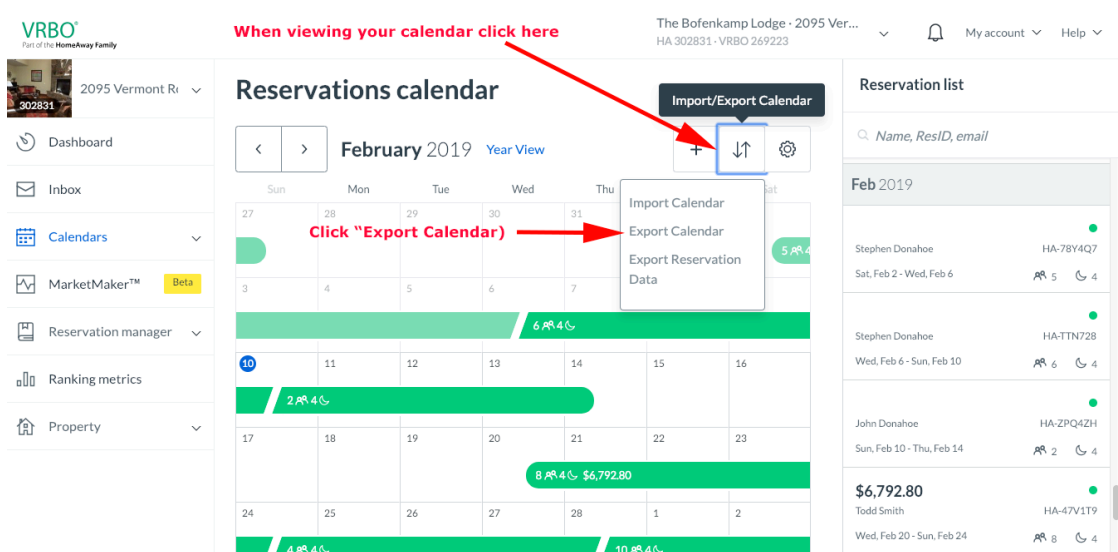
VRBO®
Part of the HomeAway Family

When viewing your calendar click here

The Bofenkamp Lodge · 2095 Ver...
HA 302831 · VRBO 269223

My account
Help

302831
2095 Vermont Rc

Dashboard
Inbox
Calendars
MarketMaker™ Beta
Reservation manager
Ranking metrics
Property

Reservations calendar

Import/Export Calendar

February 2019 Year View

| Sun | Mon | Tue | Wed | Thu | Fri | Sat |
|---|---|---|---|---|---|---|
| 27 | 28 | 29 | 30 | 31 | | |
| 3 | 4 | 5 | 6 | 7 | | |
| 10 | 11 | 12 | 13 | 14 | 15 | 16 |
| 17 | 18 | 19 | 20 | 21 | 22 | 23 |
| 24 | 25 | 26 | 27 | 28 | 1 | 2 |

Import Calendar
Export Calendar
Export Reservation Data

Click "Export Calendar)

5 4
6 4
2 4
8 4 $6,792.80
4 4
10 4

Reservation list

Name, ResID, email

Feb 2019

Stephen Donahoe HA-78Y4Q7
Sat, Feb 2 - Wed, Feb 6 5 4

Stephen Donahoe HA-TTN728
Wed, Feb 6 - Sun, Feb 10 6 4

John Donahoe HA-ZPQ4ZH
Sun, Feb 10 - Thu, Feb 14 2 4

$6,792.80
Todd Smith HA-47V1T9
Wed, Feb 20 - Sun, Feb 24 8 4